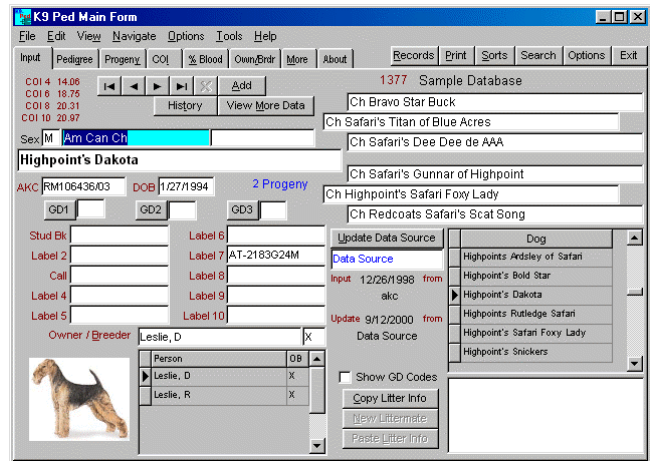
K9 Ped Main Form

File Edit View Navigate Options Tools Help

Input | Pedigree | Progeny | COI | % Blood | Own/Brdr | More | About

Records | Print | Sorts | Search | Options | Exit

COI 4 14.06
COI 6 18.75
COI 8 20.31
COI 10 20.97

Add

History | View More Data

1377 Sample Database

Ch Bravo Star Buck
Ch Safari's Titan of Blue Acres
Ch Safari's Dee Dee de AAA
Ch Safari's Gunnar of Highpoint
Ch Highpoint's Safari Foxy Lady
Ch Redcoats Safari's Scat Song

Sex M Am Can Ch

Highpoint's Dakota

AKC RM106436/03 DOB 1/27/1994 2 Progeny

GD1 GD2 GD3

Stud Bk
Label 2
Call
Label 4
Label 5

Label 6
Label 7 AT-2183G24M
Label 8
Label 9
Label 10

Owner / Breeder Leslie, D X

| Person | OB |
|---|---|
| Leslie, D | X |
| Leslie, R | X |

Update Data Source

Data Source

Input 12/26/1998 from akc

Update 9/12/2000 from Data Source

Show GD Codes

Copy Litter Info
New Littermate
Paste Litter Info

| Dog |
|---|
| Highpoints Ardsley of Safari |
| Highpoint's Bold Star |
| Highpoint's Dakota |
| Highpoints Rutledge Safari |
| Highpoint's Safari Foxy Lady |
| Highpoint's Snickers |